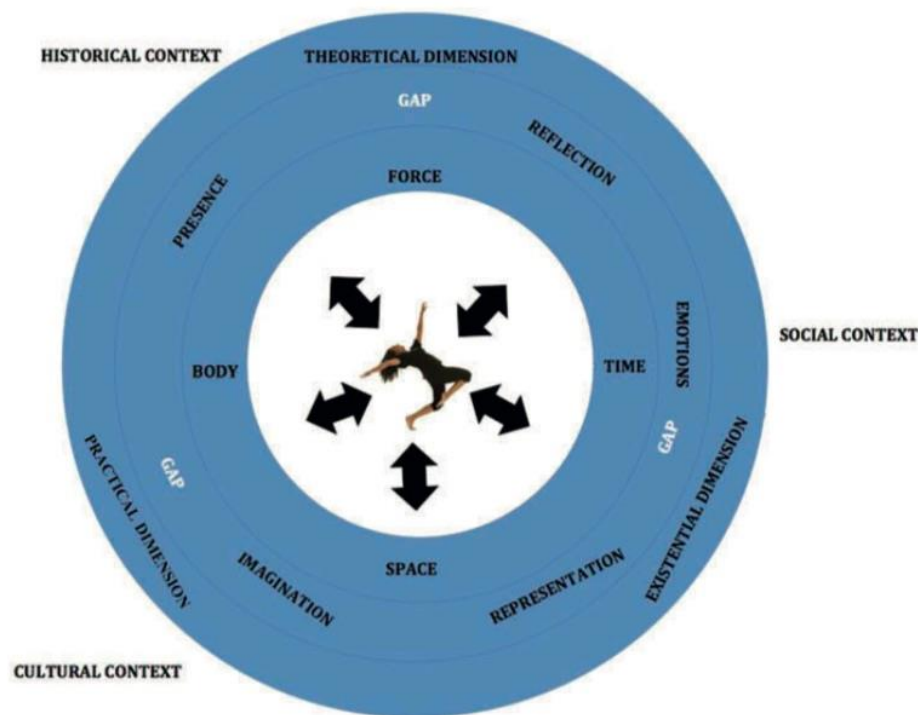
HISTORICAL CONTEXT

THEORETICAL DIMENSION

GAP

REFLECTION

PRESENCE

FORCE

EMOTIONS

SOCIAL CONTEXT

BODY

TIME

GAP

EXISTENTIAL DIMENSION

PRACTICAL DIMENSION

GAP

IMAGINATION

SPACE

REPRESENTATION

CULTURAL CONTEXT